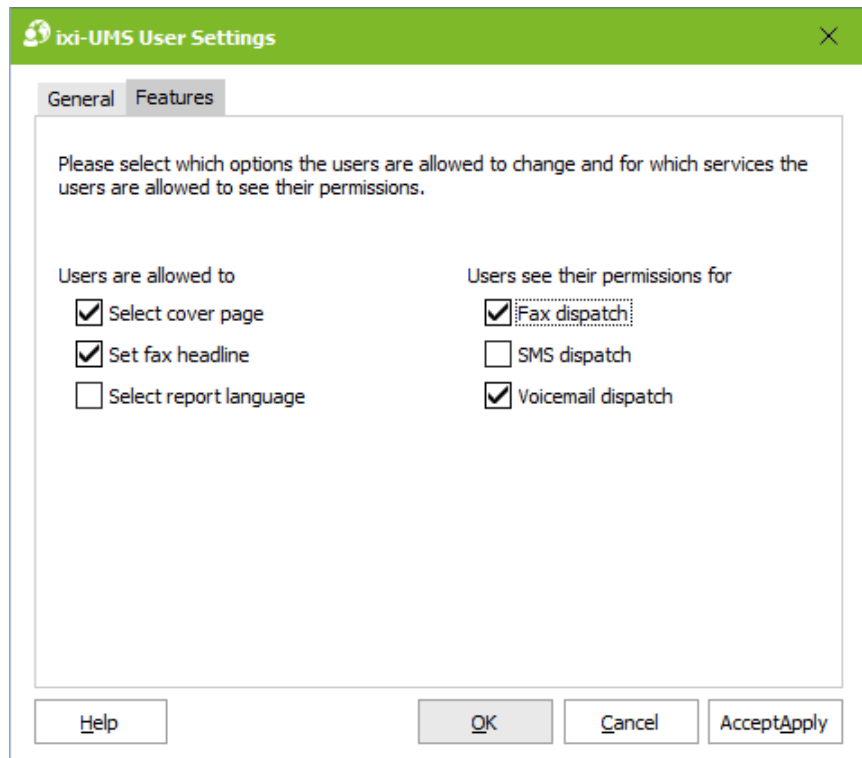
ixi-UMS User Settings

General Features

Please select which options the users are allowed to change and for which services the users are allowed to see their permissions.

Users are allowed to
Select cover page
Set fax headline
Select report language

Users see their permissions for
Fax dispatch
SMS dispatch
Voicemail dispatch

Help
OK
Cancel
AcceptApply